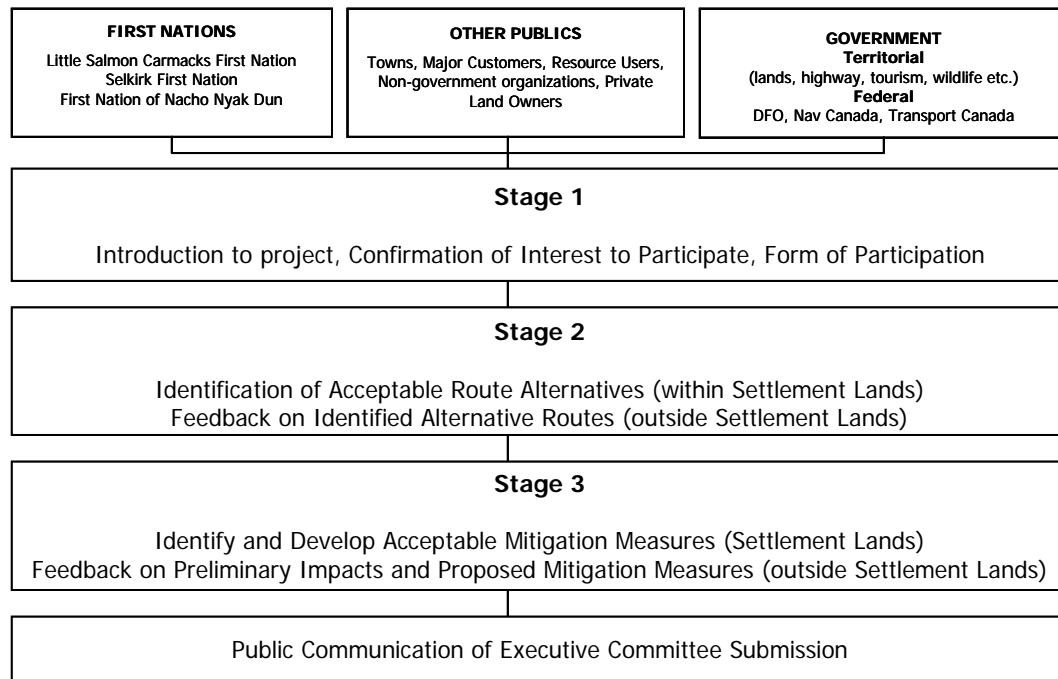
FIRST NATIONS
Little Salmon Carmacks First Nation
Selkirk First Nation
First Nation of Nacho Nyak Dun

OTHER PUBLICS
Towns, Major Customers, Resource Users, Non-government organizations, Private Land Owners

GOVERNMENT
Territorial
(lands, highway, tourism, wildlife etc.)
Federal
DFO, Nav Canada, Transport Canada

Stage 1

Introduction to project, Confirmation of Interest to Participate, Form of Participation

Stage 2

Identification of Acceptable Route Alternatives (within Settlement Lands)
Feedback on Identified Alternative Routes (outside Settlement Lands)

Stage 3

Identify and Develop Acceptable Mitigation Measures (Settlement Lands)
Feedback on Preliminary Impacts and Proposed Mitigation Measures (outside Settlement Lands)

Public Communication of Executive Committee Submission